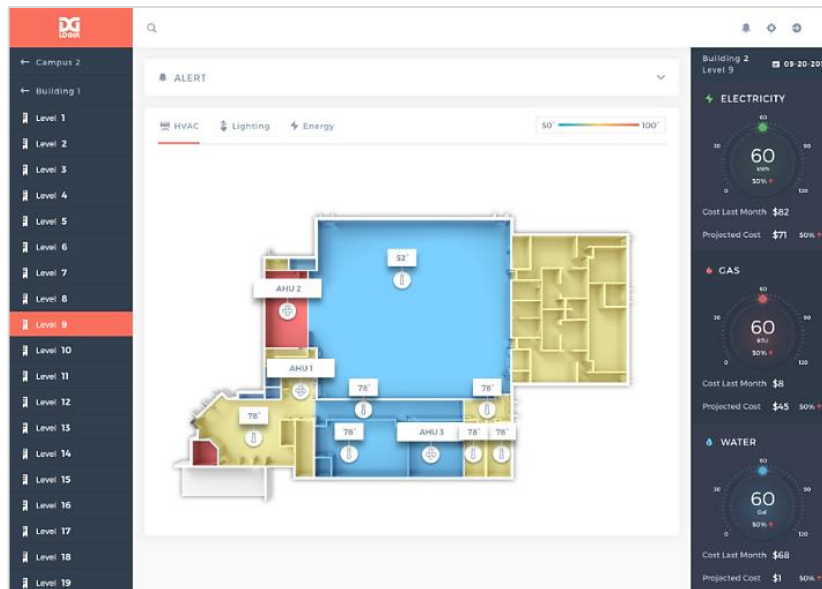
DG LOGIX

← Campus 2
← Building 1
Level 1
Level 2
Level 3
Level 4
Level 5
Level 6
Level 7
Level 8
Level 9
Level 10
Level 11
Level 12
Level 13
Level 14
Level 15
Level 16
Level 17
Level 18
Level 19

ALERT

HVAC Lighting Energy

50° 100°

52°
AHU 2
AHU 1
78°
78°
78°
78°
AHU 3
78°
78°

Building 2
Level 9
09-20-20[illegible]

ELECTRICITY
60
30 90
0 120
60
kWh
50%
Cost Last Month $82
Projected Cost $71 50%

GAS
60
30 90
0 120
60
BTU
50%
Cost Last Month $8
Projected Cost $45 50%

WATER
60
30 90
0 120
60
Gal
50%
Cost Last Month $68
Projected Cost $1 50%